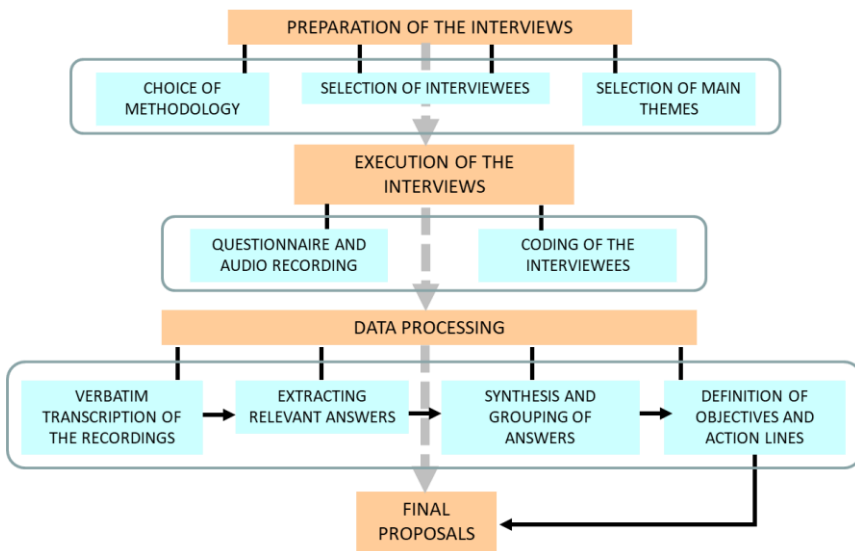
PREPARATION OF THE INTERVIEWS

CHOICE OF METHODOLOGY

SELECTION OF INTERVIEWEES

SELECTION OF MAIN THEMES

EXECUTION OF THE INTERVIEWS

QUESTIONNAIRE AND AUDIO RECORDING

CODING OF THE INTERVIEWEES

DATA PROCESSING

VERBATIM TRANSCRIPTION OF THE RECORDINGS

EXTRACTING RELEVANT ANSWERS

SYNTHESIS AND GROUPING OF ANSWERS

DEFINITION OF OBJECTIVES AND ACTION LINES

FINAL PROPOSALS